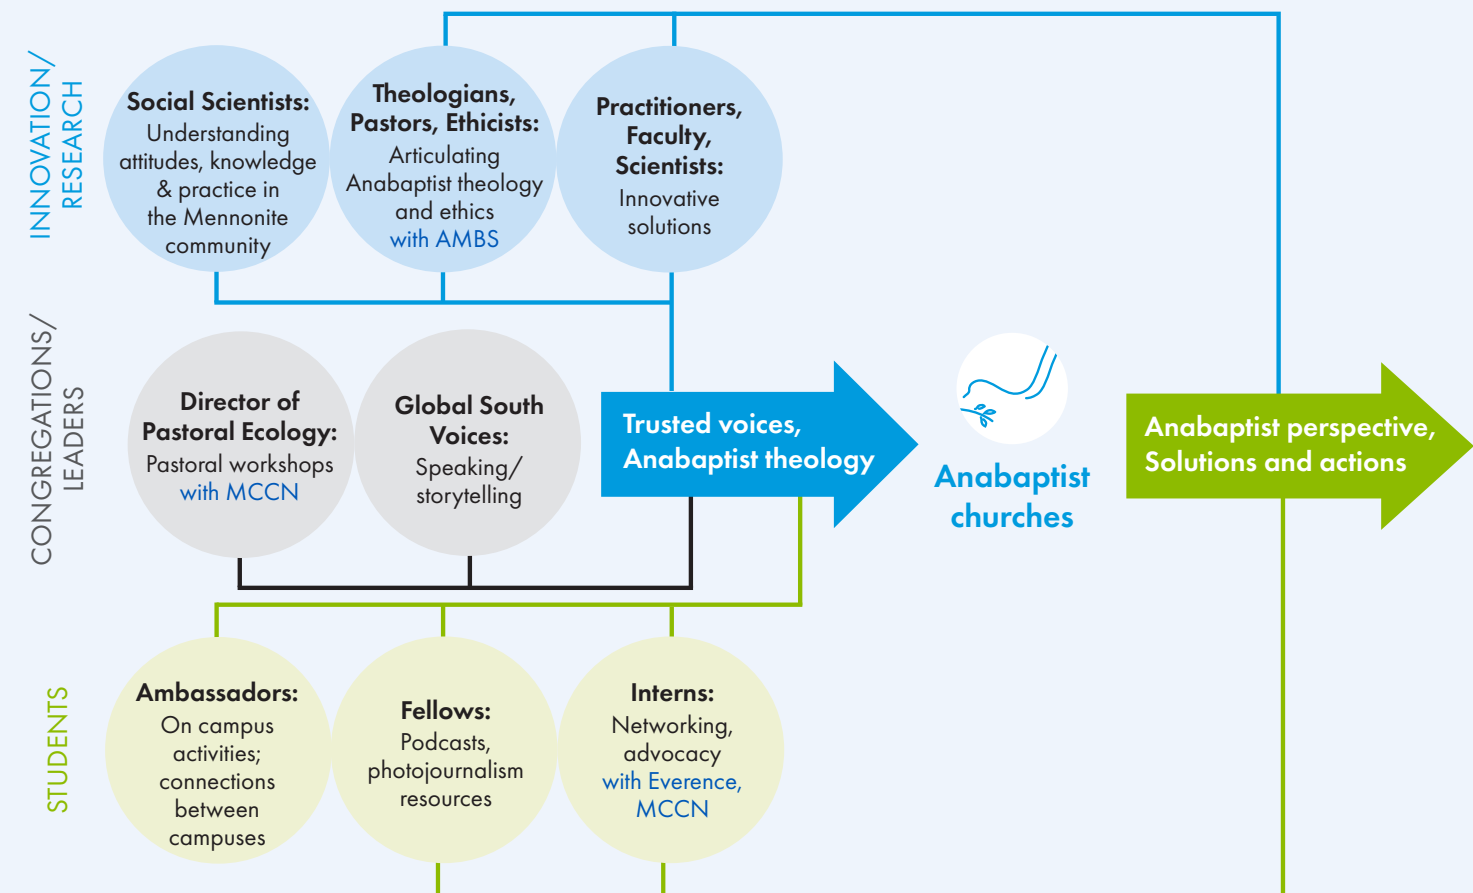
INNOVATION/ RESEARCH

Social Scientists: Understanding attitudes, knowledge & practice in the Mennonite community

Theologians, Pastors, Ethicists: Articulating Anabaptist theology and ethics with AMBS

Practitioners, Faculty, Scientists: Innovative solutions

CONGREGATIONS/ LEADERS

Director of Pastoral Ecology: Pastoral workshops with MCCN

Global South Voices: Speaking/ storytelling

Trusted voices, Anabaptist theology

Anabaptist churches

Anabaptist perspective, Solutions and actions

STUDENTS

Ambassadors: On campus activities; connections between campuses

Fellows: Podcasts, photojournalism resources

Interns: Networking, advocacy with Everence, MCCN